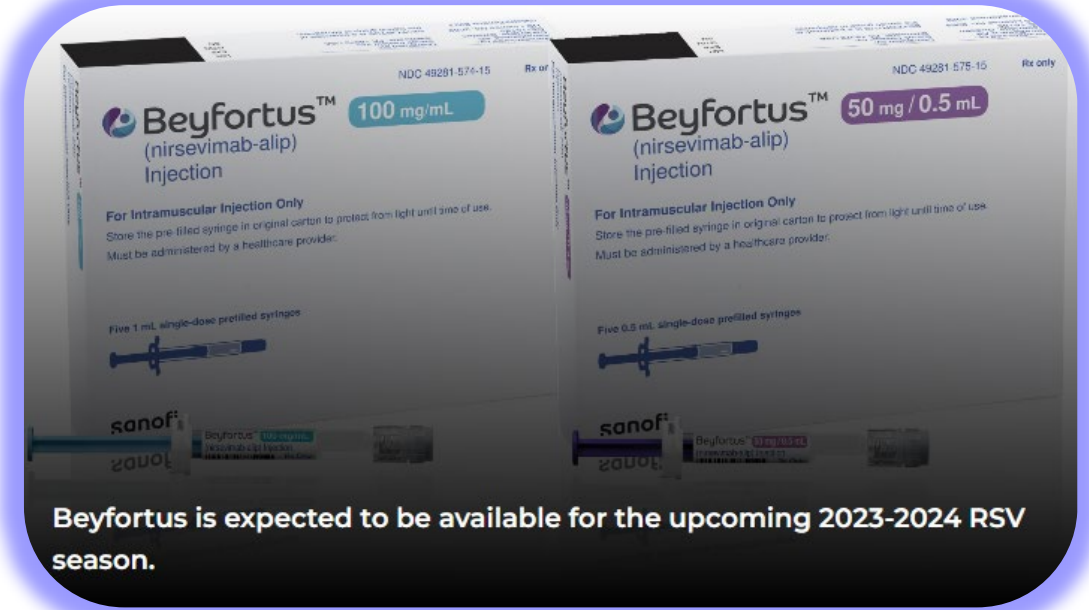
NDC 49281-574-15

Rx or

Beyfortus™ 100 mg/mL

(nirsevimab-alip)

Injection

For Intramuscular Injection Only

Store the pre-filled syringe in original carton to protect from light until time of use.

Must be administered by a healthcare provider.

Five 1 mL single-dose prefilled syringes

sanofi

Beyfortus™ 100 mg/mL

NDC 49281-575-15

Rx only

Beyfortus™ 50 mg / 0.5 mL

(nirsevimab-alip)

Injection

For Intramuscular Injection Only

Store the pre-filled syringe in original carton to protect from light until time of use.

Must be administered by a healthcare provider.

Five 0.5 mL single-dose prefilled syringes

sanofi

Beyfortus™ 50 mg/0.5 mL

Beyfortus is expected to be available for the upcoming 2023-2024 RSV season.